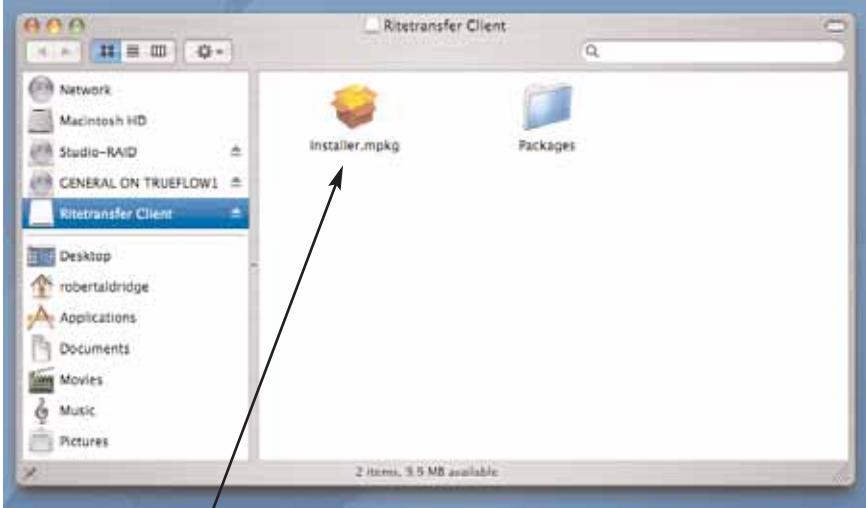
Ritetransfer Client

Network
Macintosh HD
Studio-RAID
GENERAL ON TRUEFLOW1
Ritetransfer Client
Desktop
robertaldridge
Applications
Documents
Movies
Music
Pictures

Installer.mpkg
Packages

2 items, 9.9 MB available